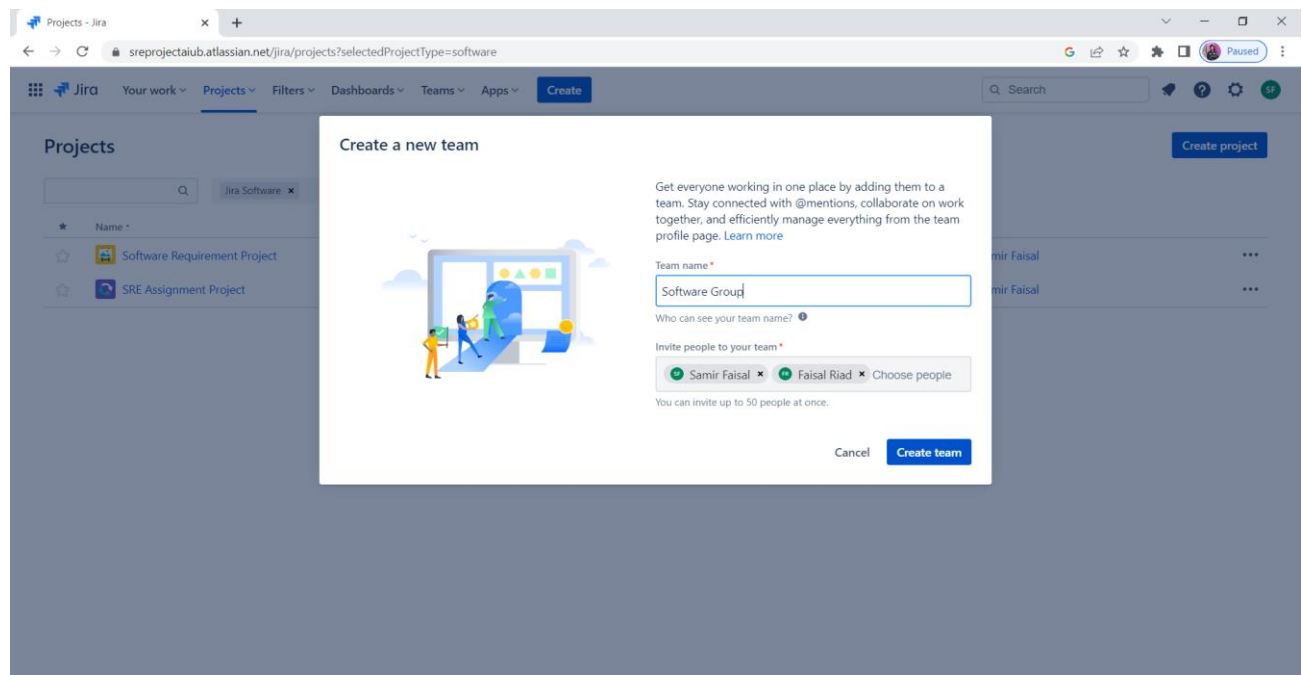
Projects - Jira

sreprojectaiub.atlassian.net/jira/projects?selectedProjectType=software

Paused

Jira Your work Projects Filters Dashboards Teams Apps Create

Search

SF

Projects

Create project

Jira Software ×

Name

Software Requirement Project

SRE Assignment Project

mir Faisal

mir Faisal

Create a new team

Get everyone working in one place by adding them to a team. Stay connected with @mentions, collaborate on work together, and efficiently manage everything from the team profile page. Learn more

Team name *

Software Group

Who can see your team name?

Invite people to your team *

SF Samir Faisal × FR Faisal Riad × Choose people

You can invite up to 50 people at once.

Cancel

Create team